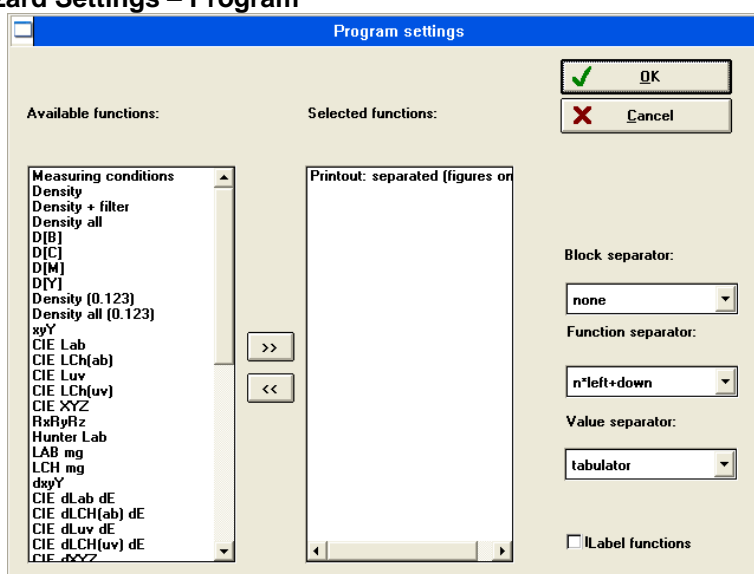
Lard Settings – Program

Program settings

OK

Cancel

Available functions:

Selected functions:

Measuring conditions
Density
Density + filter
Density all
D[B]
D[C]
D[M]
D[Y]
Density (0.123)
Density all (0.123)
xyY
CIE Lab
CIE LCh(ab)
CIE Luv
CIE LCh(uv)
CIE XYZ
RxRyRz
Hunter Lab
LAB mg
LCH mg
dxyY
CIE dLab dE
CIE dLCH(ab) dE
CIE dLuv dE
CIE dLCH(uv) dE
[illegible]

>>

<<

Printout: separated (figures on

Block separator:

none

Function separator:

n*left+down

Value separator:

tabulator

ILabel functions